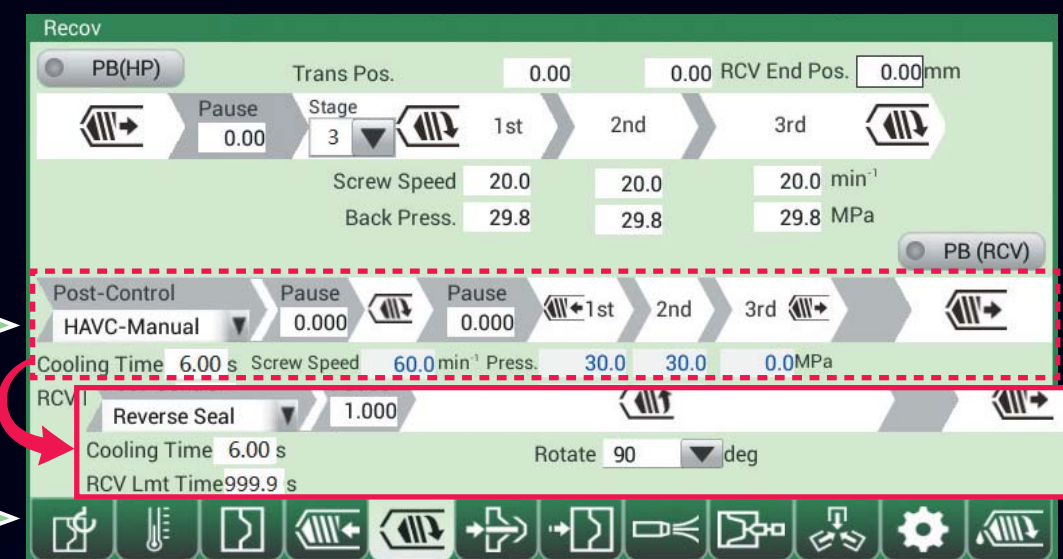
Recov

PB(HP)

Trans Pos. 0.00 0.00 RCV End Pos. 0.00mm

Pause 0.00

Stage 3

1st 2nd 3rd

Screw Speed 20.0 20.0 20.0 min$^{-1}$

Back Press. 29.8 29.8 29.8 MPa

PB (RCV)

Post-Control

HAVC-Manual

Pause 0.000

Pause 0.000

1st 2nd 3rd

Cooling Time 6.00 s Screw Speed 60.0 min$^{-1}$ Press. 30.0 30.0 0.0MPa

RCV

Reverse Seal 1.000

Cooling Time 6.00 s

Rotate 90 deg

RCV Lmt Time999.9 s